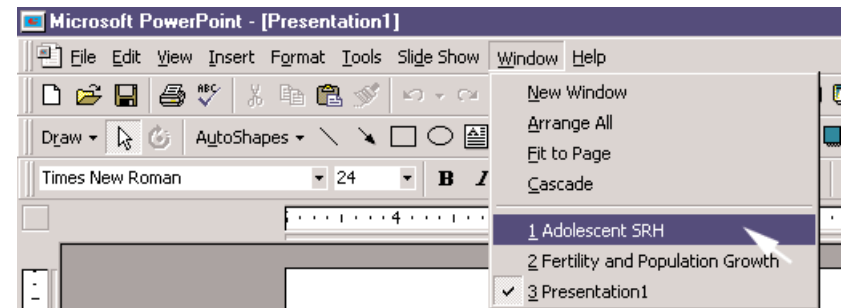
Microsoft PowerPoint - [Presentation1]

File Edit View Insert Format Tools Slide Show Window Help

Draw AutoShapes

Times New Roman 24 B I

4

New Window
Arrange All
Fit to Page
Cascade
1 Adolescent SRH
2 Fertility and Population Growth
✓ 3 Presentation1